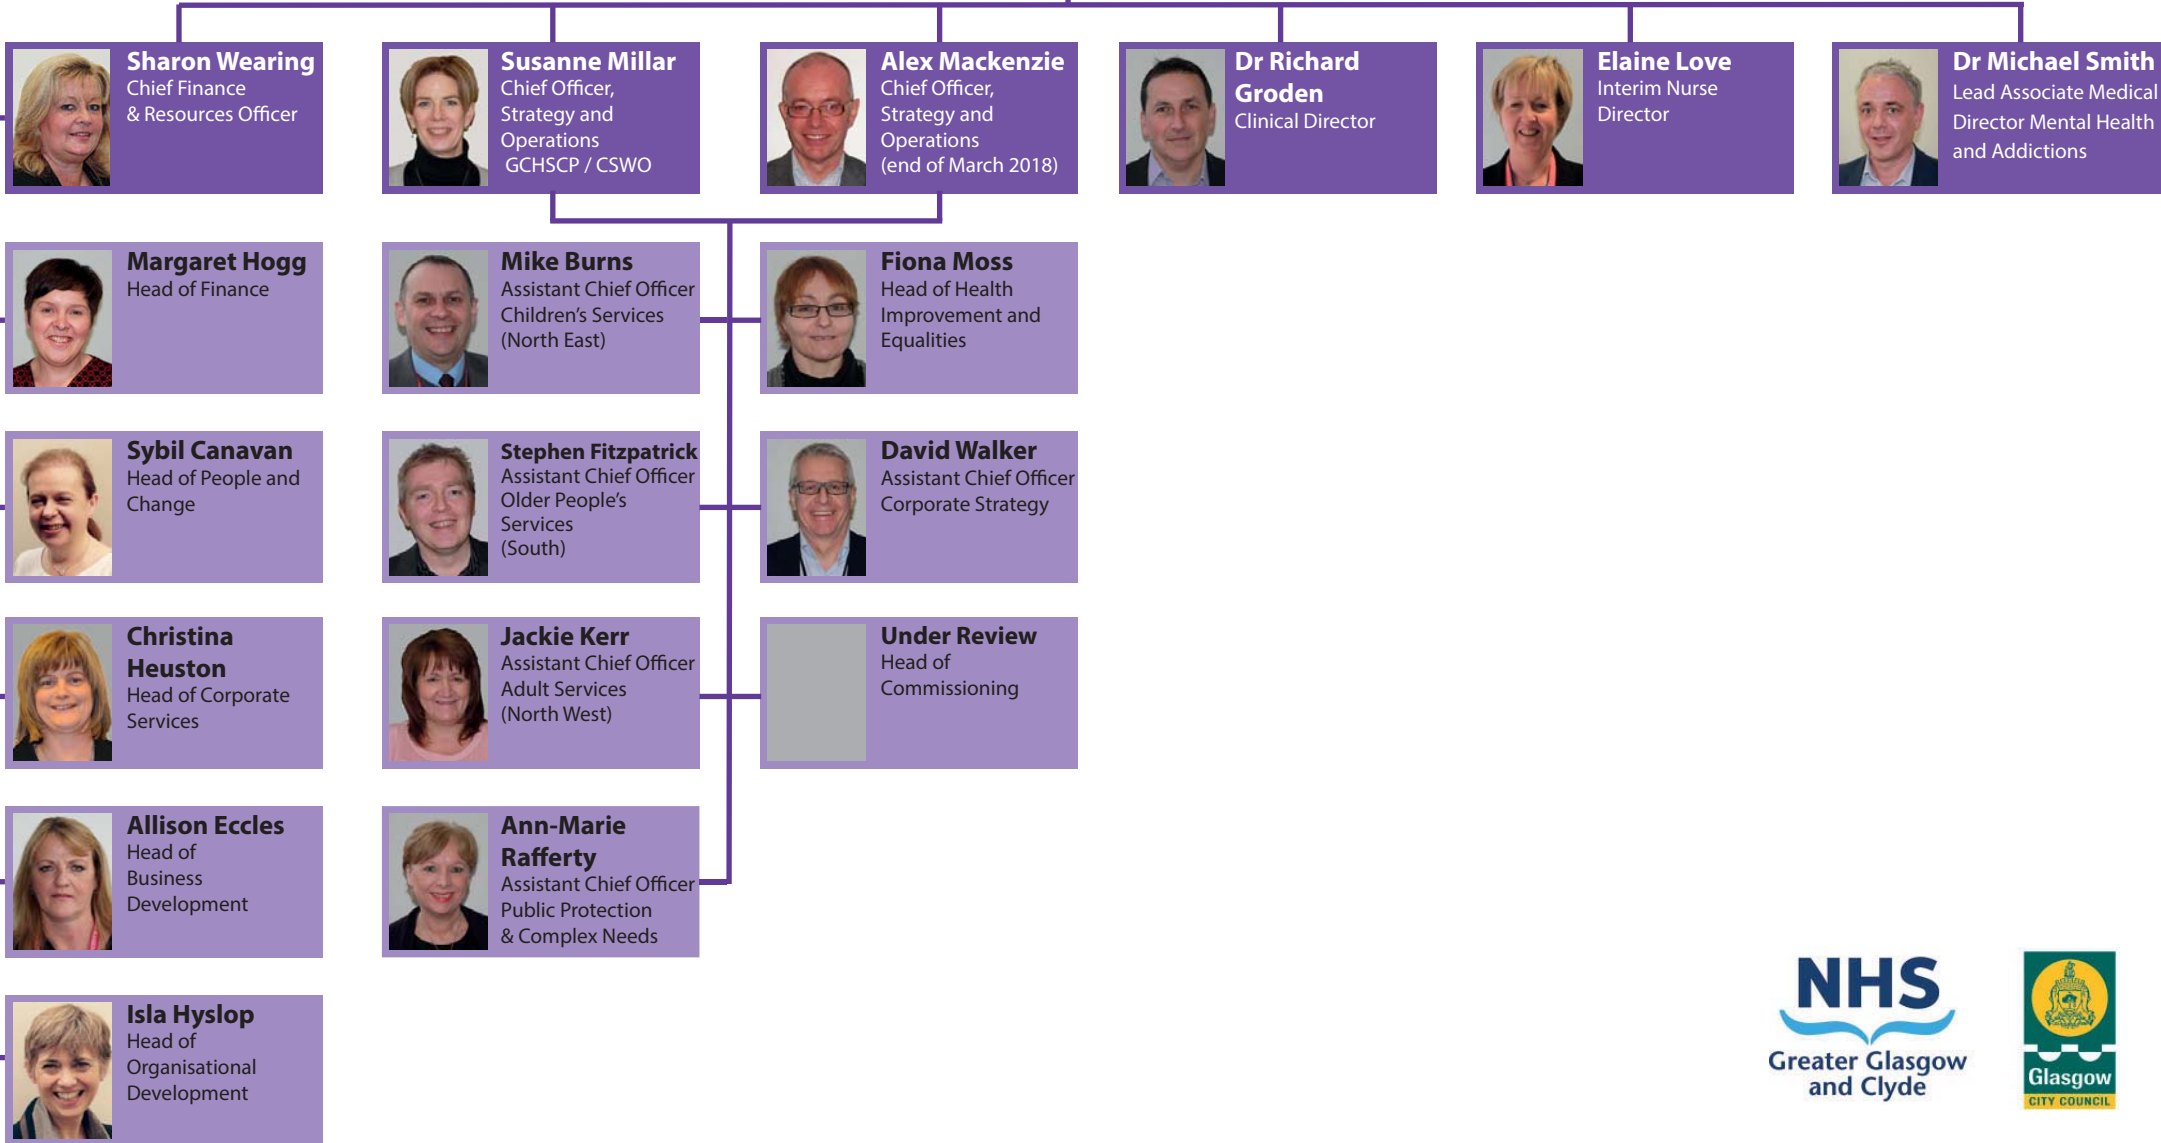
Sharon Wearing
Chief Finance & Resources Officer

Susanne Millar
Chief Officer, Strategy and Operations GCHSCP / CSWO

Alex Mackenzie
Chief Officer, Strategy and Operations (end of March 2018)

Dr Richard Groden
Clinical Director

Elaine Love
Interim Nurse Director

Dr Michael Smith
Lead Associate Medical Director Mental Health and Addictions

Margaret Hogg
Head of Finance

Mike Burns
Assistant Chief Officer Children's Services (North East)

Fiona Moss
Head of Health Improvement and Equalities

Sybil Canavan
Head of People and Change

Stephen Fitzpatrick
Assistant Chief Officer Older People's Services (South)

David Walker
Assistant Chief Officer Corporate Strategy

Christina Heuston
Head of Corporate Services

Jackie Kerr
Assistant Chief Officer Adult Services (North West)

Under Review
Head of Commissioning

Allison Eccles
Head of Business Development

Ann-Marie Rafferty
Assistant Chief Officer Public Protection & Complex Needs

Isla Hyslop
Head of Organisational Development

NHS
Greater Glasgow and Clyde

Glasgow
CITY COUNCIL